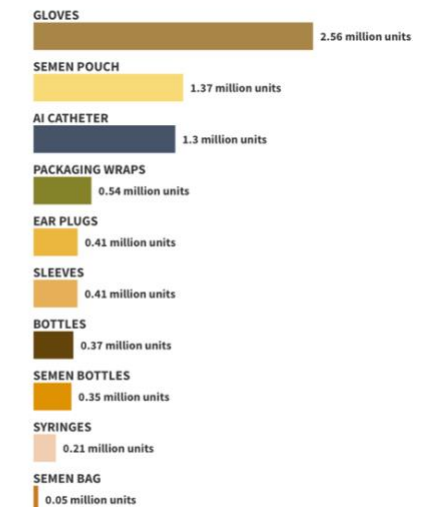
GLOVES
2.56 million units

SEMEN POUCH
1.37 million units

AI CATHETER
1.3 million units

PACKAGING WRAPS
0.54 million units

EAR PLUGS
0.41 million units

SLEEVES
0.41 million units

BOTTLES
0.37 million units

SEMEN BOTTLES
0.35 million units

SYRINGES
0.21 million units

SEMEN BAG
0.05 million units